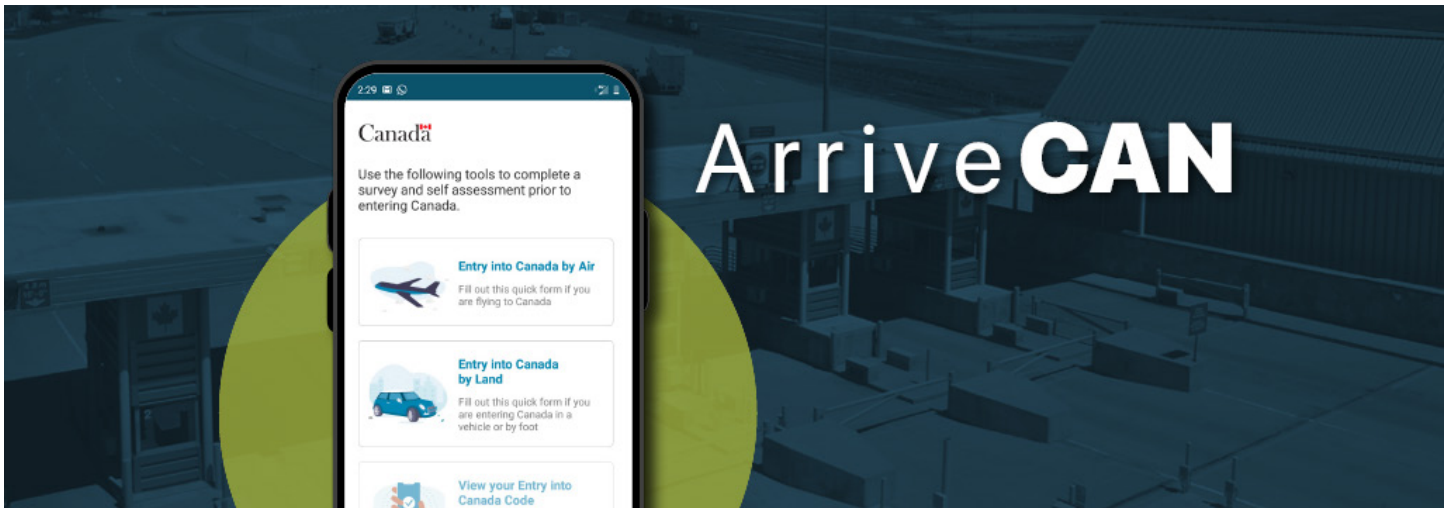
2:29

Canada

Use the following tools to complete a survey and self assessment prior to entering Canada.

Entry into Canada by Air

Fill out this quick form if you are flying to Canada

Entry into Canada by Land

Fill out this quick form if you are entering Canada in a vehicle or by foot

View your Entry into Canada Code

ArriveCAN